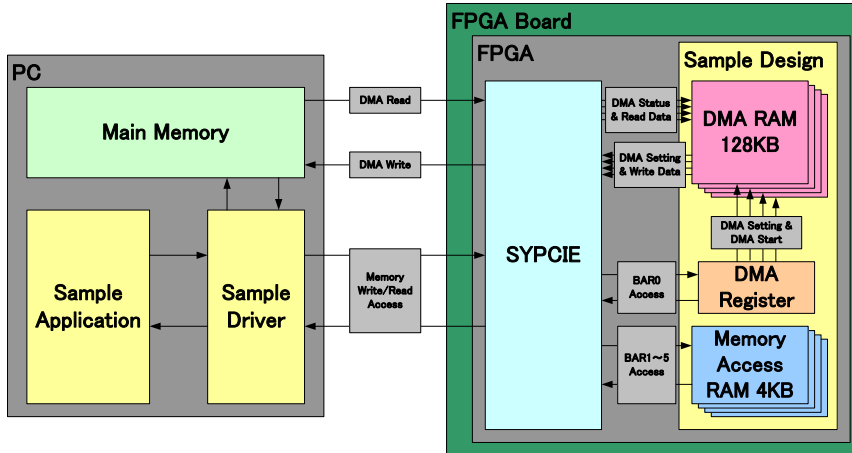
FPGA Board
FPGA
Sample Design
PC
DMA Read
Main Memory
DMA Write
DMA Status & Read Data
DMA Setting & Write Data
DMA RAM 128KB
DMA Setting & DMA Start
SYPCIE
Sample Application
Sample Driver
Memory Write/Read Access
BAR0 Access
DMA Register
BAR1～5 Access
Memory Access RAM 4KB